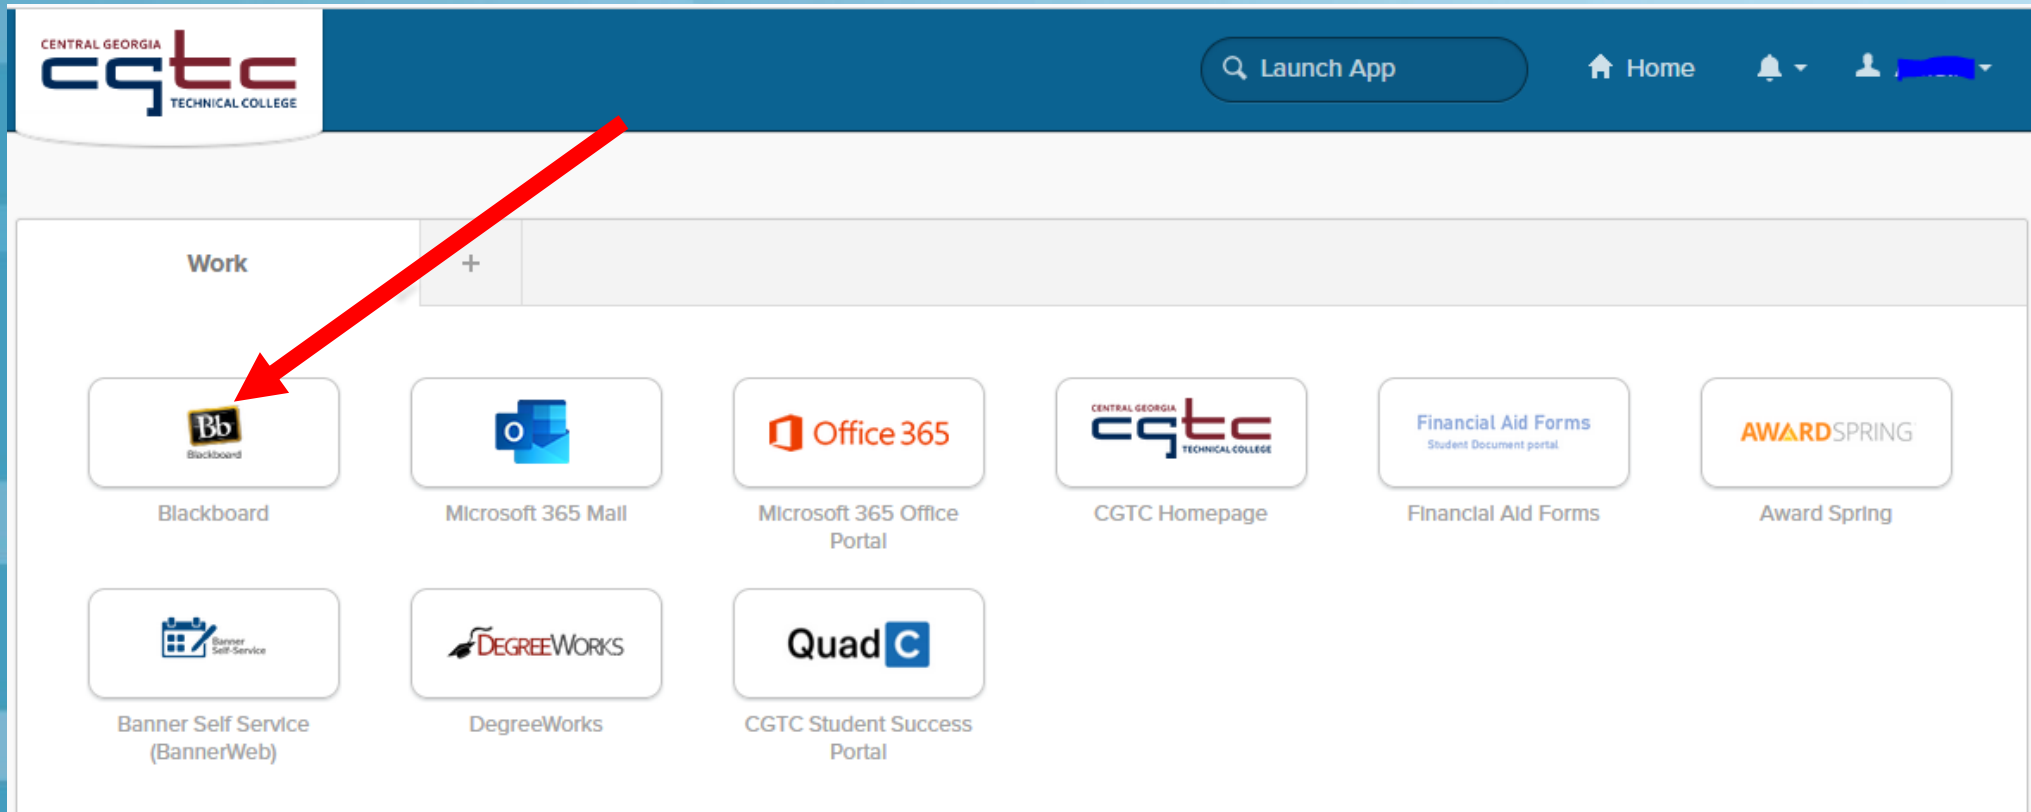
CENTRAL GEORGIA cgtc TECHNICAL COLLEGE

Launch App

Home

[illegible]

Work

+

Bb Blackboard

Blackboard

O

Microsoft 365 Mail

Office 365

Microsoft 365 Office Portal

CENTRAL GEORGIA cgtc TECHNICAL COLLEGE

CGTC Homepage

Financial Aid Forms
Student Document portal

Financial Aid Forms

AWARDSPRING

Award Spring

Banner Self-Service

Banner Self Service (BannerWeb)

DEGREEWORKS

DegreeWorks

Quad C

CGTC Student Success Portal